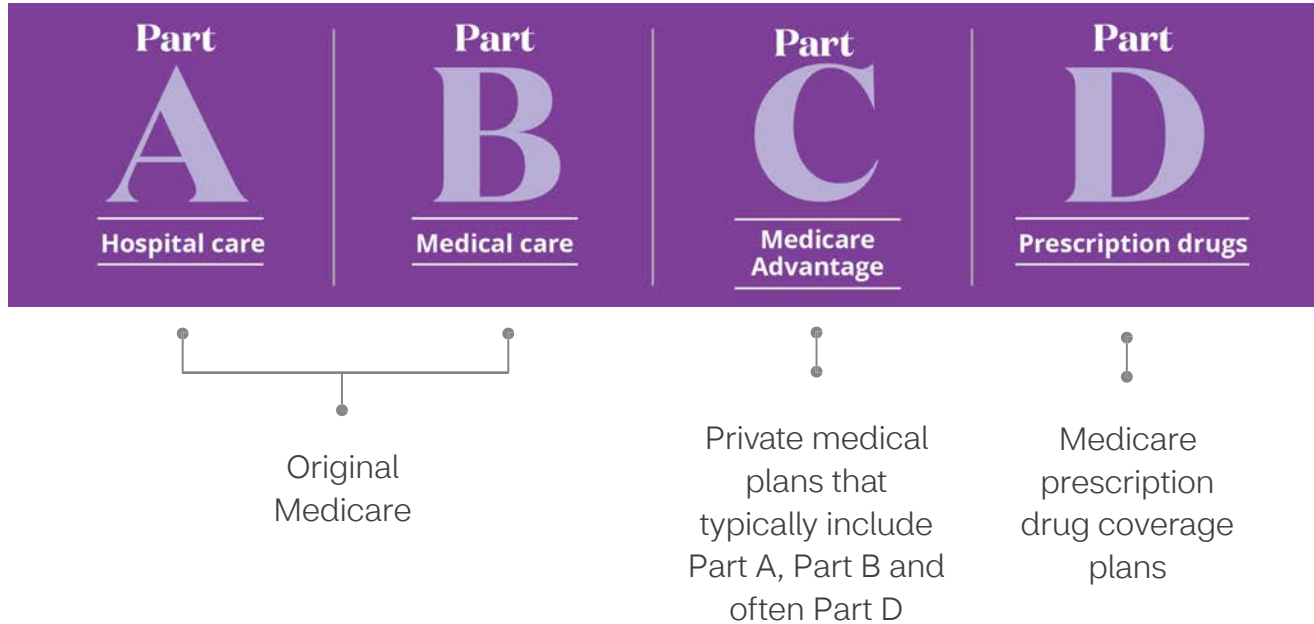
Part
A
Hospital care

Part
B
Medical care

Part
C
Medicare Advantage

Part
D
Prescription drugs

Original Medicare

Private medical plans that typically include Part A, Part B and often Part D

Medicare prescription drug coverage plans